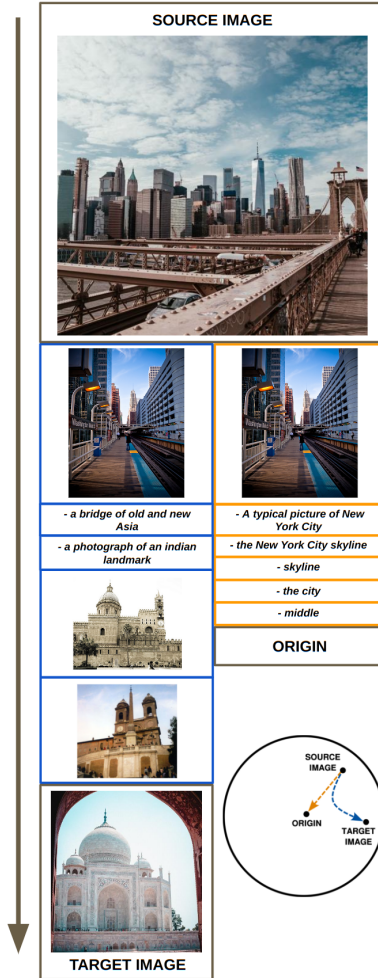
SOURCE IMAGE

- a bridge of old and new Asia

- a photograph of an indian landmark

- A typical picture of New York City

- the New York City skyline

- skyline

- the city

- middle

ORIGIN

SOURCE IMAGE

ORIGIN

TARGET IMAGE

TARGET IMAGE